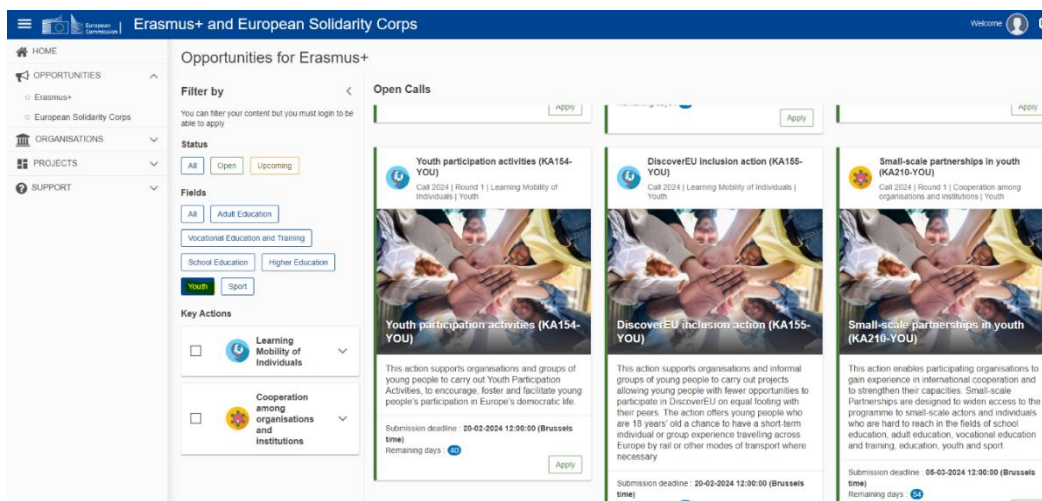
European Commission | Erasmus+ and European Solidarity Corps

Welcome

HOME

OPPORTUNITIES

Erasmus+

European Solidarity Corps

ORGANISATIONS

PROJECTS

SUPPORT

Opportunities for Erasmus+

Filter by

You can filter your content but you must login to be able to apply

Status

All | Open | Upcoming

Fields

All | Adult Education | Vocational Education and Training | School Education | Higher Education | Youth | Sport

Key Actions

Learning Mobility of Individuals

Cooperation among organisations and institutions

Open Calls

Apply

Remaining days : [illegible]

Apply

Apply

Youth participation activities (KA154-YOU)

Call 2024 | Round 1 | Learning Mobility of Individuals | Youth

Youth participation activities (KA154-YOU)

This action supports organisations and groups of young people to carry out Youth Participation Activities, to encourage, foster and facilitate young people's participation in Europe's democratic life.

Submission deadline : 20-02-2024 12:00:00 (Brussels time)

Remaining days : 40

Apply

DiscoverEU inclusion action (KA155-YOU)

Call 2024 | Round 1 | Learning Mobility of Individuals | Youth

DiscoverEU inclusion action (KA155-YOU)

This action supports organisations and informal groups of young people to carry out projects allowing young people with fewer opportunities to participate in DiscoverEU on equal footing with their peers. The action offers young people who are 18 years' old a chance to have a short-term individual or group experience travelling across Europe by rail or other modes of transport where necessary

Submission deadline : 20-02-2024 12:00:00 (Brussels time)

Small-scale partnerships in youth (KA210-YOU)

Call 2024 | Round 1 | Cooperation among organisations and institutions | Youth

Small-scale partnerships in youth (KA210-YOU)

This action enables participating organisations to gain experience in international cooperation and to strengthen their capacities. Small-scale Partnerships are designed to widen access to the programme to small-scale actors and individuals who are hard to reach in the fields of school education, adult education, vocational education and training, education, youth and sport.

Submission deadline : 05-03-2024 12:00:00 (Brussels time)

Remaining days : 54